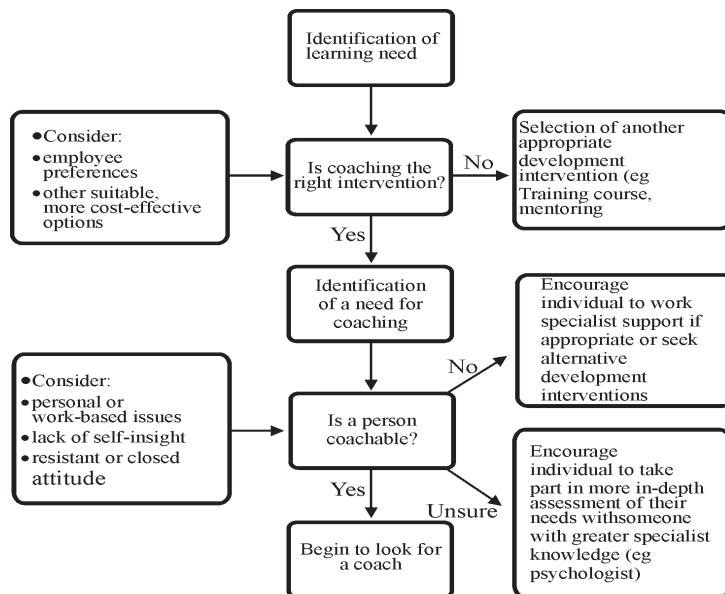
Identification of learning need

- Consider:
- employee preferences
- other suitable, more cost-effective options

Is coaching the right intervention?

No

Selection of another appropriate development intervention (eg Training course, mentoring

Yes

Identification of a need for coaching

No

Encourage individual to work specialist support if appropriate or seek alternative development interventions

- Consider:
- personal or work-based issues
- lack of self-insight
- resistant or closed attitude

Is a person coachable?

Yes

Unsure

Encourage individual to take part in more in-depth assessment of their needs withsomeone with greater specialist knowledge (eg psychologist)

Begin to look for a coach